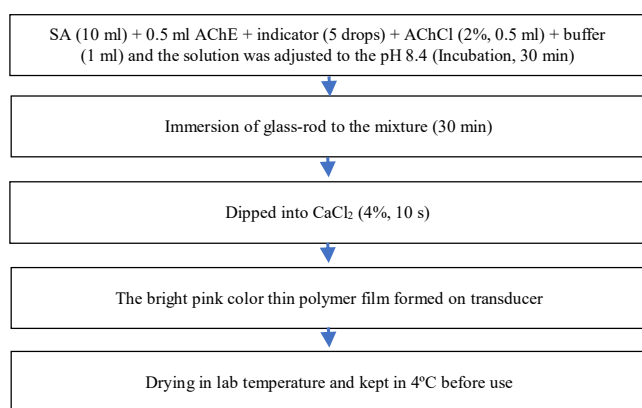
SA (10 ml) + 0.5 ml AChE + indicator (5 drops) + AChCl (2%, 0.5 ml) + buffer (1 ml) and the solution was adjusted to the pH 8.4 (Incubation, 30 min)

Immersion of glass-rod to the mixture (30 min)

Dipped into $CaCl_2$ (4%, 10 s)

The bright pink color thin polymer film formed on transducer

Drying in lab temperature and kept in 4ºC before use